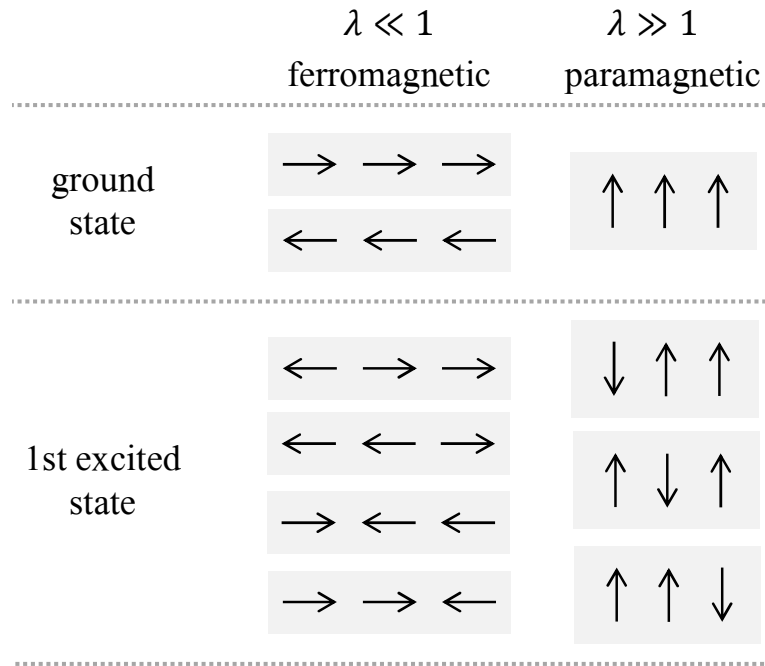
|  | $\lambda \ll 1$ ferromagnetic | $\lambda \gg 1$ paramagnetic |
|---|---|---|
| ground state | $\rightarrow \rightarrow \rightarrow$ <br> $\leftarrow \leftarrow \leftarrow$ | $\uparrow \uparrow \uparrow$ |
| 1st excited state | $\leftarrow \rightarrow \rightarrow$ <br> $\leftarrow \leftarrow \rightarrow$ <br> $\rightarrow \leftarrow \leftarrow$ <br> $\rightarrow \rightarrow \leftarrow$ | $\downarrow \uparrow \uparrow$ <br> $\uparrow \downarrow \uparrow$ <br> $\uparrow \uparrow \downarrow$ |